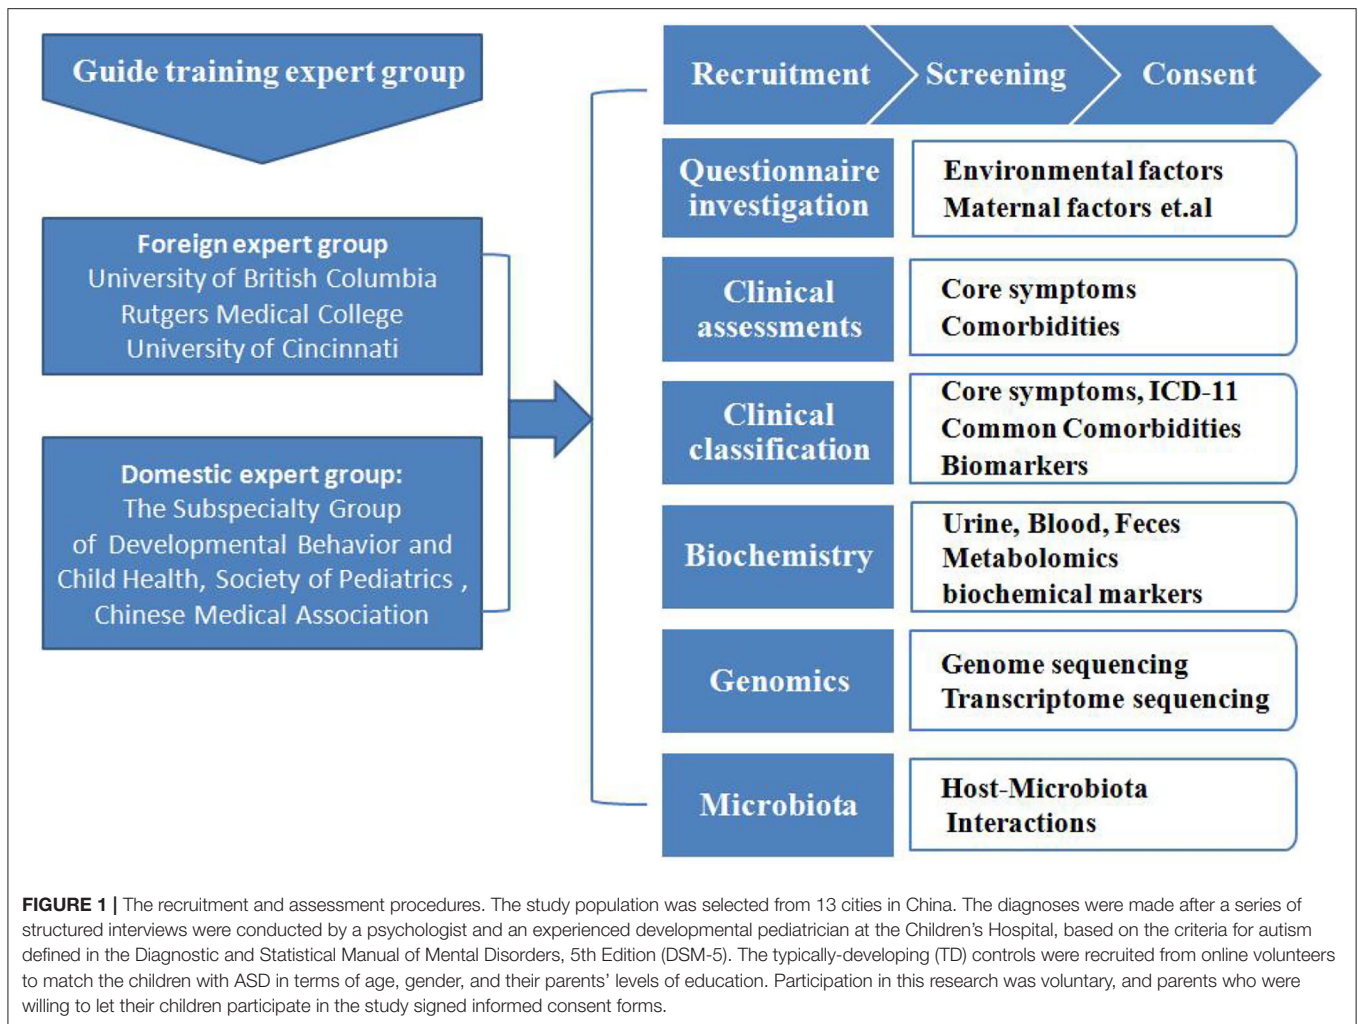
Guide training expert group

Foreign expert group
University of British Columbia
Rutgers Medical College
University of Cincinnati

Domestic expert group:
The Subspecialty Group of Developmental Behavior and Child Health, Society of Pediatrics, Chinese Medical Association

Recruitment
Screening
Consent

Questionnaire investigation
Environmental factors
Maternal factors et.al

Clinical assessments
Core symptoms
Comorbidities

Clinical classification
Core symptoms, ICD-11
Common Comorbidities
Biomarkers

Biochemistry
Urine, Blood, Feces
Metabolomics
biochemical markers

Genomics
Genome sequencing
Transcriptome sequencing

Microbiota
Host-Microbiota Interactions

**FIGURE 1 |** The recruitment and assessment procedures. The study population was selected from 13 cities in China. The diagnoses were made after a series of structured interviews were conducted by a psychologist and an experienced developmental pediatrician at the Children's Hospital, based on the criteria for autism defined in the Diagnostic and Statistical Manual of Mental Disorders, 5th Edition (DSM-5). The typically-developing (TD) controls were recruited from online volunteers to match the children with ASD in terms of age, gender, and their parents' levels of education. Participation in this research was voluntary, and parents who were willing to let their children participate in the study signed informed consent forms.